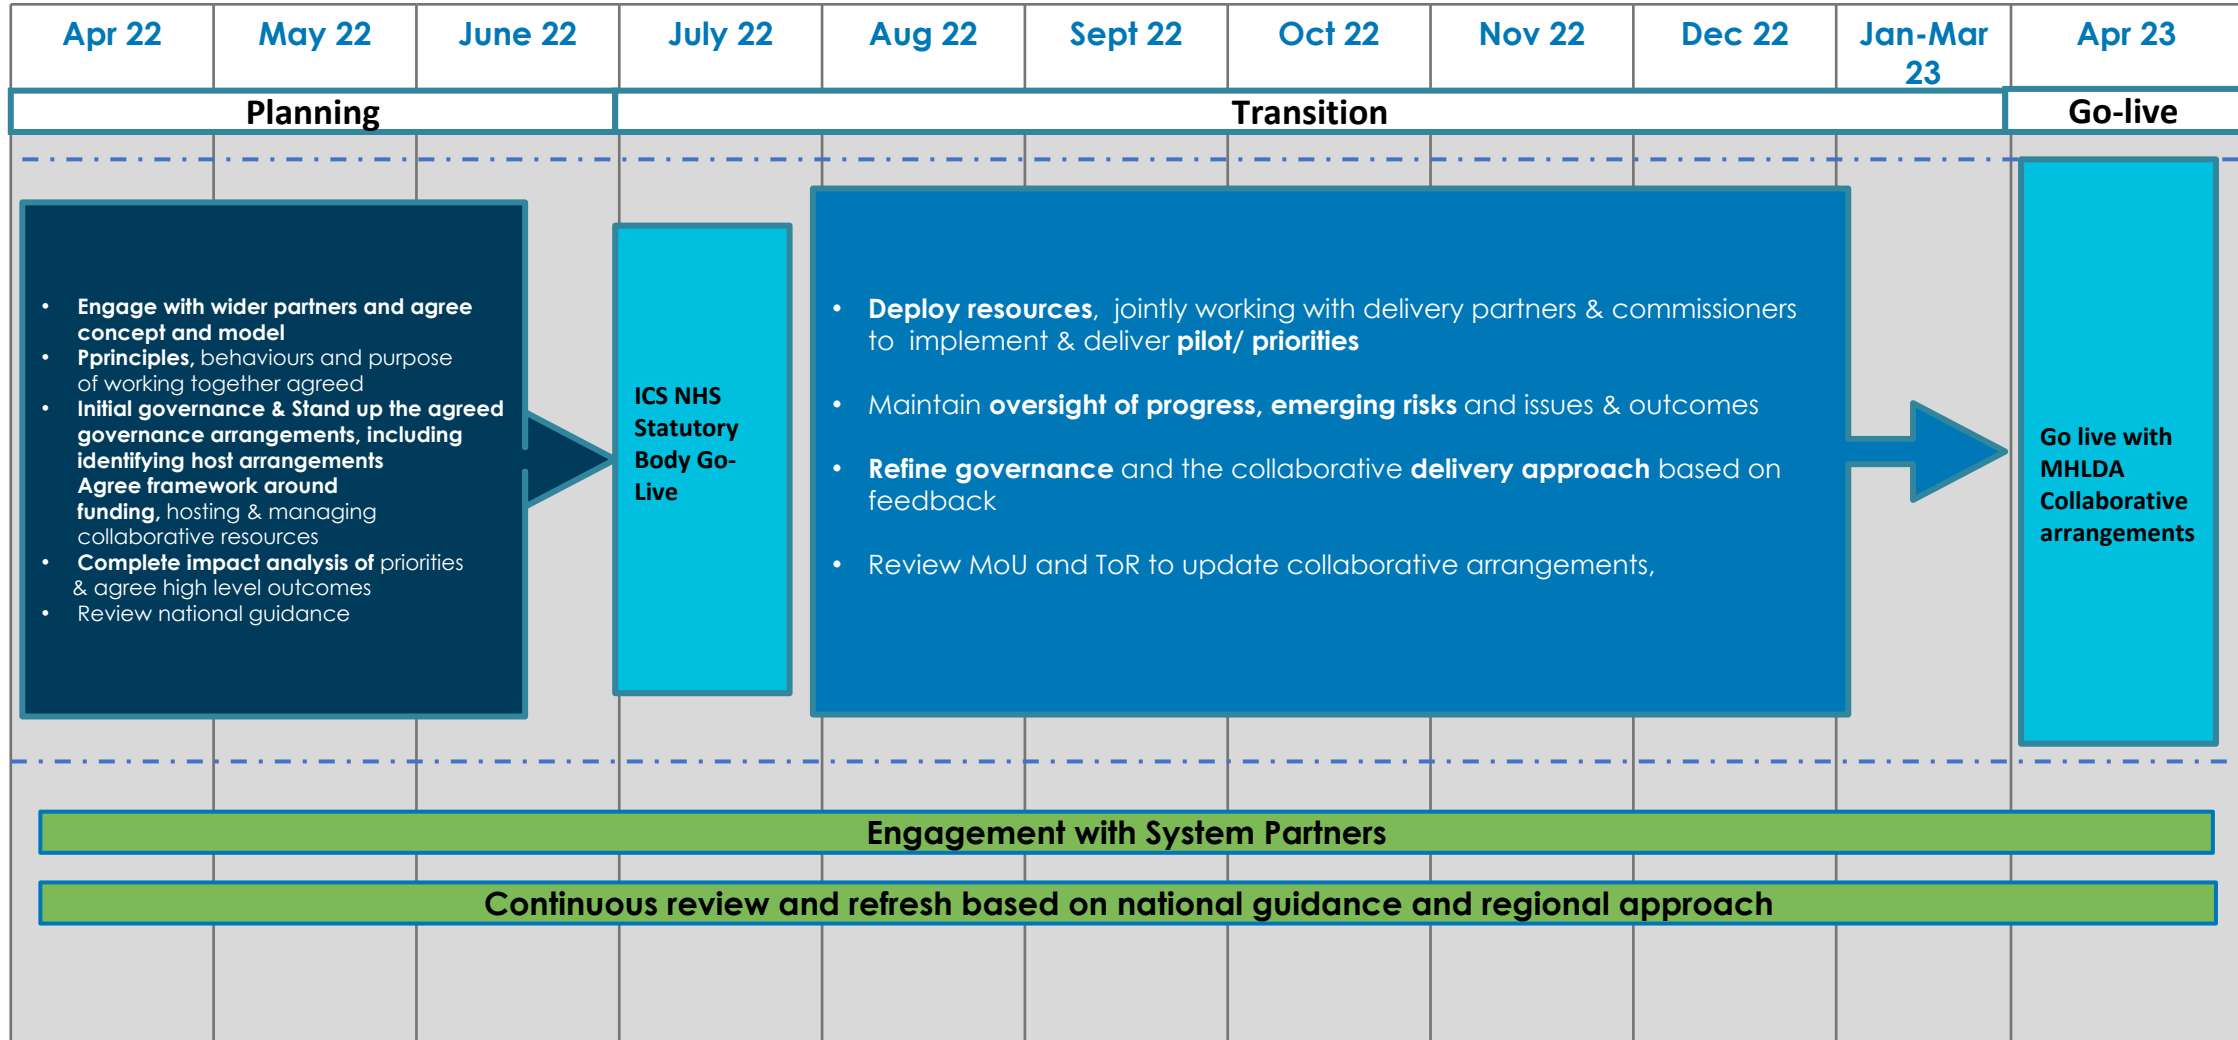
| Apr 22 | May 22 | June 22 | July 22 | Aug 22 | Sept 22 | Oct 22 | Nov 22 | Dec 22 | Jan-Mar 23 | Apr 23 |
|---|---|---|---|---|---|---|---|---|---|---|

Planning

Transition

Go-live

- Engage with wider partners and agree concept and model
- Pprinciples, behaviours and purpose of working together agreed
- Initial governance & Stand up the agreed governance arrangements, including identifying host arrangements Agree framework around funding, hosting & managing collaborative resources
- Complete impact analysis of priorities & agree high level outcomes
- Review national guidance

ICS NHS Statutory Body Go-Live

- Deploy resources, jointly working with delivery partners & commissioners to implement & deliver pilot/ priorities
- Maintain oversight of progress, emerging risks and issues & outcomes
- Refine governance and the collaborative delivery approach based on feedback
- Review MoU and ToR to update collaborative arrangements,

Go live with MHLDA Collaborative arrangements

Engagement with System Partners

Continuous review and refresh based on national guidance and regional approach